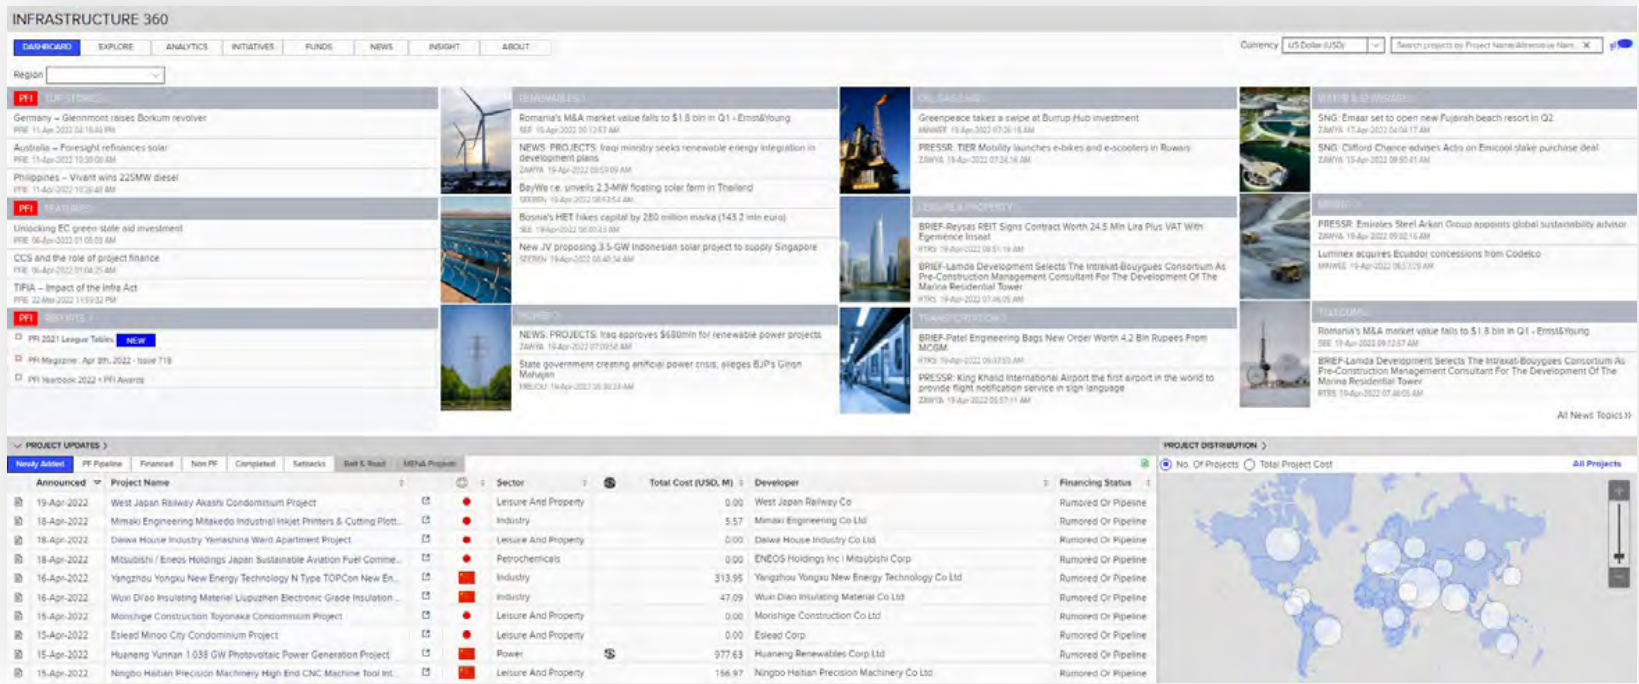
INFRASTRUCTURE 360

DASHBOARD EXPLORE ANALYTICS INITIATIVES FUNDS NEWS INSIGHT ABOUT

Currency US Dollar (USD) Search projects by Project Name/Alternative Nam...

Region

PFI TOP STORIES
Germany – Glennmont raises Borkum revolver
PFI 11-Apr-2022 04:16:40 PM
Australia – Foresight refinances solar
PFI 11-Apr-2022 10:30:00 AM
Philippines – Vivant wins 225MW diesel
PFI 11-Apr-2022 10:26:48 AM

PFI FEATURES
Unlocking EC green state aid investment
PFI 06-Apr-2022 01:05:03 AM
CCS and the role of project finance
PFI 06-Apr-2022 01:04:25 AM
TIFIA – Impact of the Infra Act
PFI 22-Mar-2022 11:59:32 PM

PFI REPORTS
PFI 2021 League Tables NEW
PFI Magazine : Apr 8th, 2022 - Issue 719
PFI Yearbook 2022 • PFI Awards

RENEWABLES
Romania's M&A market value falls to $1.8 bln in Q1 - Ernst&Young
SEE 19-Apr-2022 09:12:57 AM
NEWS: PROJECTS: Iraqi ministry seeks renewable energy integration in development plans
ZAWYA 19-Apr-2022 08:59:09 AM
BayWa r.e. unveils 2.3-MW floating solar farm in Thailand
SEENEN 19-Apr-2022 08:54:54 AM
Bosnia's HET hikes capital by 280 million marka (143.2 mln euro)
SEE 19-Apr-2022 08:00:43 AM
New JV proposing 3.5-GW Indonesian solar project to supply Singapore
SEENEN 19-Apr-2022 08:40:34 AM

POWER
NEWS: PROJECTS: Iraq approves $680mln for renewable power projects
ZAWYA 19-Apr-2022 07:09:58 AM
State government creating artificial power crisis, alleges BJP's Girish Mahajan
FREJCKI 19-Apr-2022 06:30:23 AM

OIL GAS & LNG
Greenpeace takes a swipe at Burrup Hub investment
MINWEE 19-Apr-2022 07:26:18 AM
PRESSR: TIER Mobility launches e-bikes and e-scooters in Ruwais
ZAWYA 19-Apr-2022 07:24:16 AM

LEISURE & PROPERTY
BRIEF-Reysas REIT Signs Contract Worth 24.5 Mln Lira Plus VAT With Egemence Insaat
RTRS 19-Apr-2022 08:51:19 AM
BRIEF-Lamda Development Selects The Intrakat-Bouygues Consortium As Pre-Construction Management Consultant For The Development Of The Marina Residential Tower
RTRS 19-Apr-2022 07:46:05 AM

TRANSPORTATION
BRIEF-Patel Engineering Bags New Order Worth 4.2 Bln Rupees From MCGM
RTRS 19-Apr-2022 06:37:03 AM
PRESSR: King Khalid International Airport the first airport in the world to provide flight notification service in sign language
ZAWYA 19-Apr-2022 05:57:11 AM

WATER & SEWERAGE
SNG: Emaar set to open new Fujairah beach resort in Q2
ZAWYA 17-Apr-2022 04:04:17 AM
SNG: Clifford Chance advises Acta on Emicool stake purchase deal
ZAWYA 15-Apr-2022 09:50:41 AM

MINING
PRESSR: Emirates Steel Arkan Group appoints global sustainability advisor
ZAWYA 19-Apr-2022 09:02:16 AM
Lumnex acquires Ecuador concessions from Codelco
MINWEE 19-Apr-2022 08:57:20 AM

TELECOMS
Romania's M&A market value falls to $1.8 bln in Q1 - Ernst&Young
SEE 19-Apr-2022 09:12:57 AM
BRIEF-Lamda Development Selects The Intrakat-Bouygues Consortium As Pre-Construction Management Consultant For The Development Of The Marina Residential Tower
RTRS 19-Apr-2022 07:46:05 AM

All News Topics »

PROJECT UPDATES
Newly Added | PF Pipeline | Financed | Non PF | Completed | Setbacks | Belt & Road | MENA Projects

| Announced | Project Name | | | Sector | $ | Total Cost (USD, M) | Developer | Financing Status |
|---|---|---|---|---|---|---|---|---|
| 19-Apr-2022 | West Japan Railway Akashi Condominium Project | | | Leisure And Property | | 0.00 | West Japan Railway Co | Rumored Or Pipeline |
| 18-Apr-2022 | Mimaki Engineering Mitakedo Industrial Inkjet Printers & Cutting Plott... | | | Industry | | 5.57 | Mimaki Engineering Co Ltd | Rumored Or Pipeline |
| 18-Apr-2022 | Daiwa House Industry Yamashina Ward Apartment Project | | | Leisure And Property | | 0.00 | Daiwa House Industry Co Ltd | Rumored Or Pipeline |
| 18-Apr-2022 | Mitsubishi / Eneos Holdings Japan Sustainable Aviation Fuel Comme... | | | Petrochemicals | | 0.00 | ENEOS Holdings Inc I Mitsubishi Corp | Rumored Or Pipeline |
| 16-Apr-2022 | Yangzhou Yongxu New Energy Technology N Type TOPCon New En... | | | Industry | | 313.95 | Yangzhou Yongxu New Energy Technology Co Ltd | Rumored Or Pipeline |
| 16-Apr-2022 | Wuxi Di'ao Insulating Material Liuzhen Electronic Grade Insulation... | | | Industry | | 47.09 | Wuxi Diao Insulating Material Co Ltd | Rumored Or Pipeline |
| 15-Apr-2022 | Morishige Construction Toyonaka Condominium Project | | | Leisure And Property | | 0.00 | Morishige Construction Co Ltd | Rumored Or Pipeline |
| 15-Apr-2022 | Esleed Minoo City Condominium Project | | | Leisure And Property | | 0.00 | Esleed Corp | Rumored Or Pipeline |
| 15-Apr-2022 | Huaneng Yunnan 1.035 GW Photovoltaic Power Generation Project | | | Power | $ | 977.63 | Huaneng Renewables Corp Ltd | Rumored Or Pipeline |
| 15-Apr-2022 | Ningbo Haitian Precision Machinery High End CNC Machine Tool Int... | | | Leisure And Property | | 156.97 | Ningbo Haitian Precision Machinery Co Ltd | Rumored Or Pipeline |

PROJECT DISTRIBUTION
No. Of Projects Total Project Cost All Projects